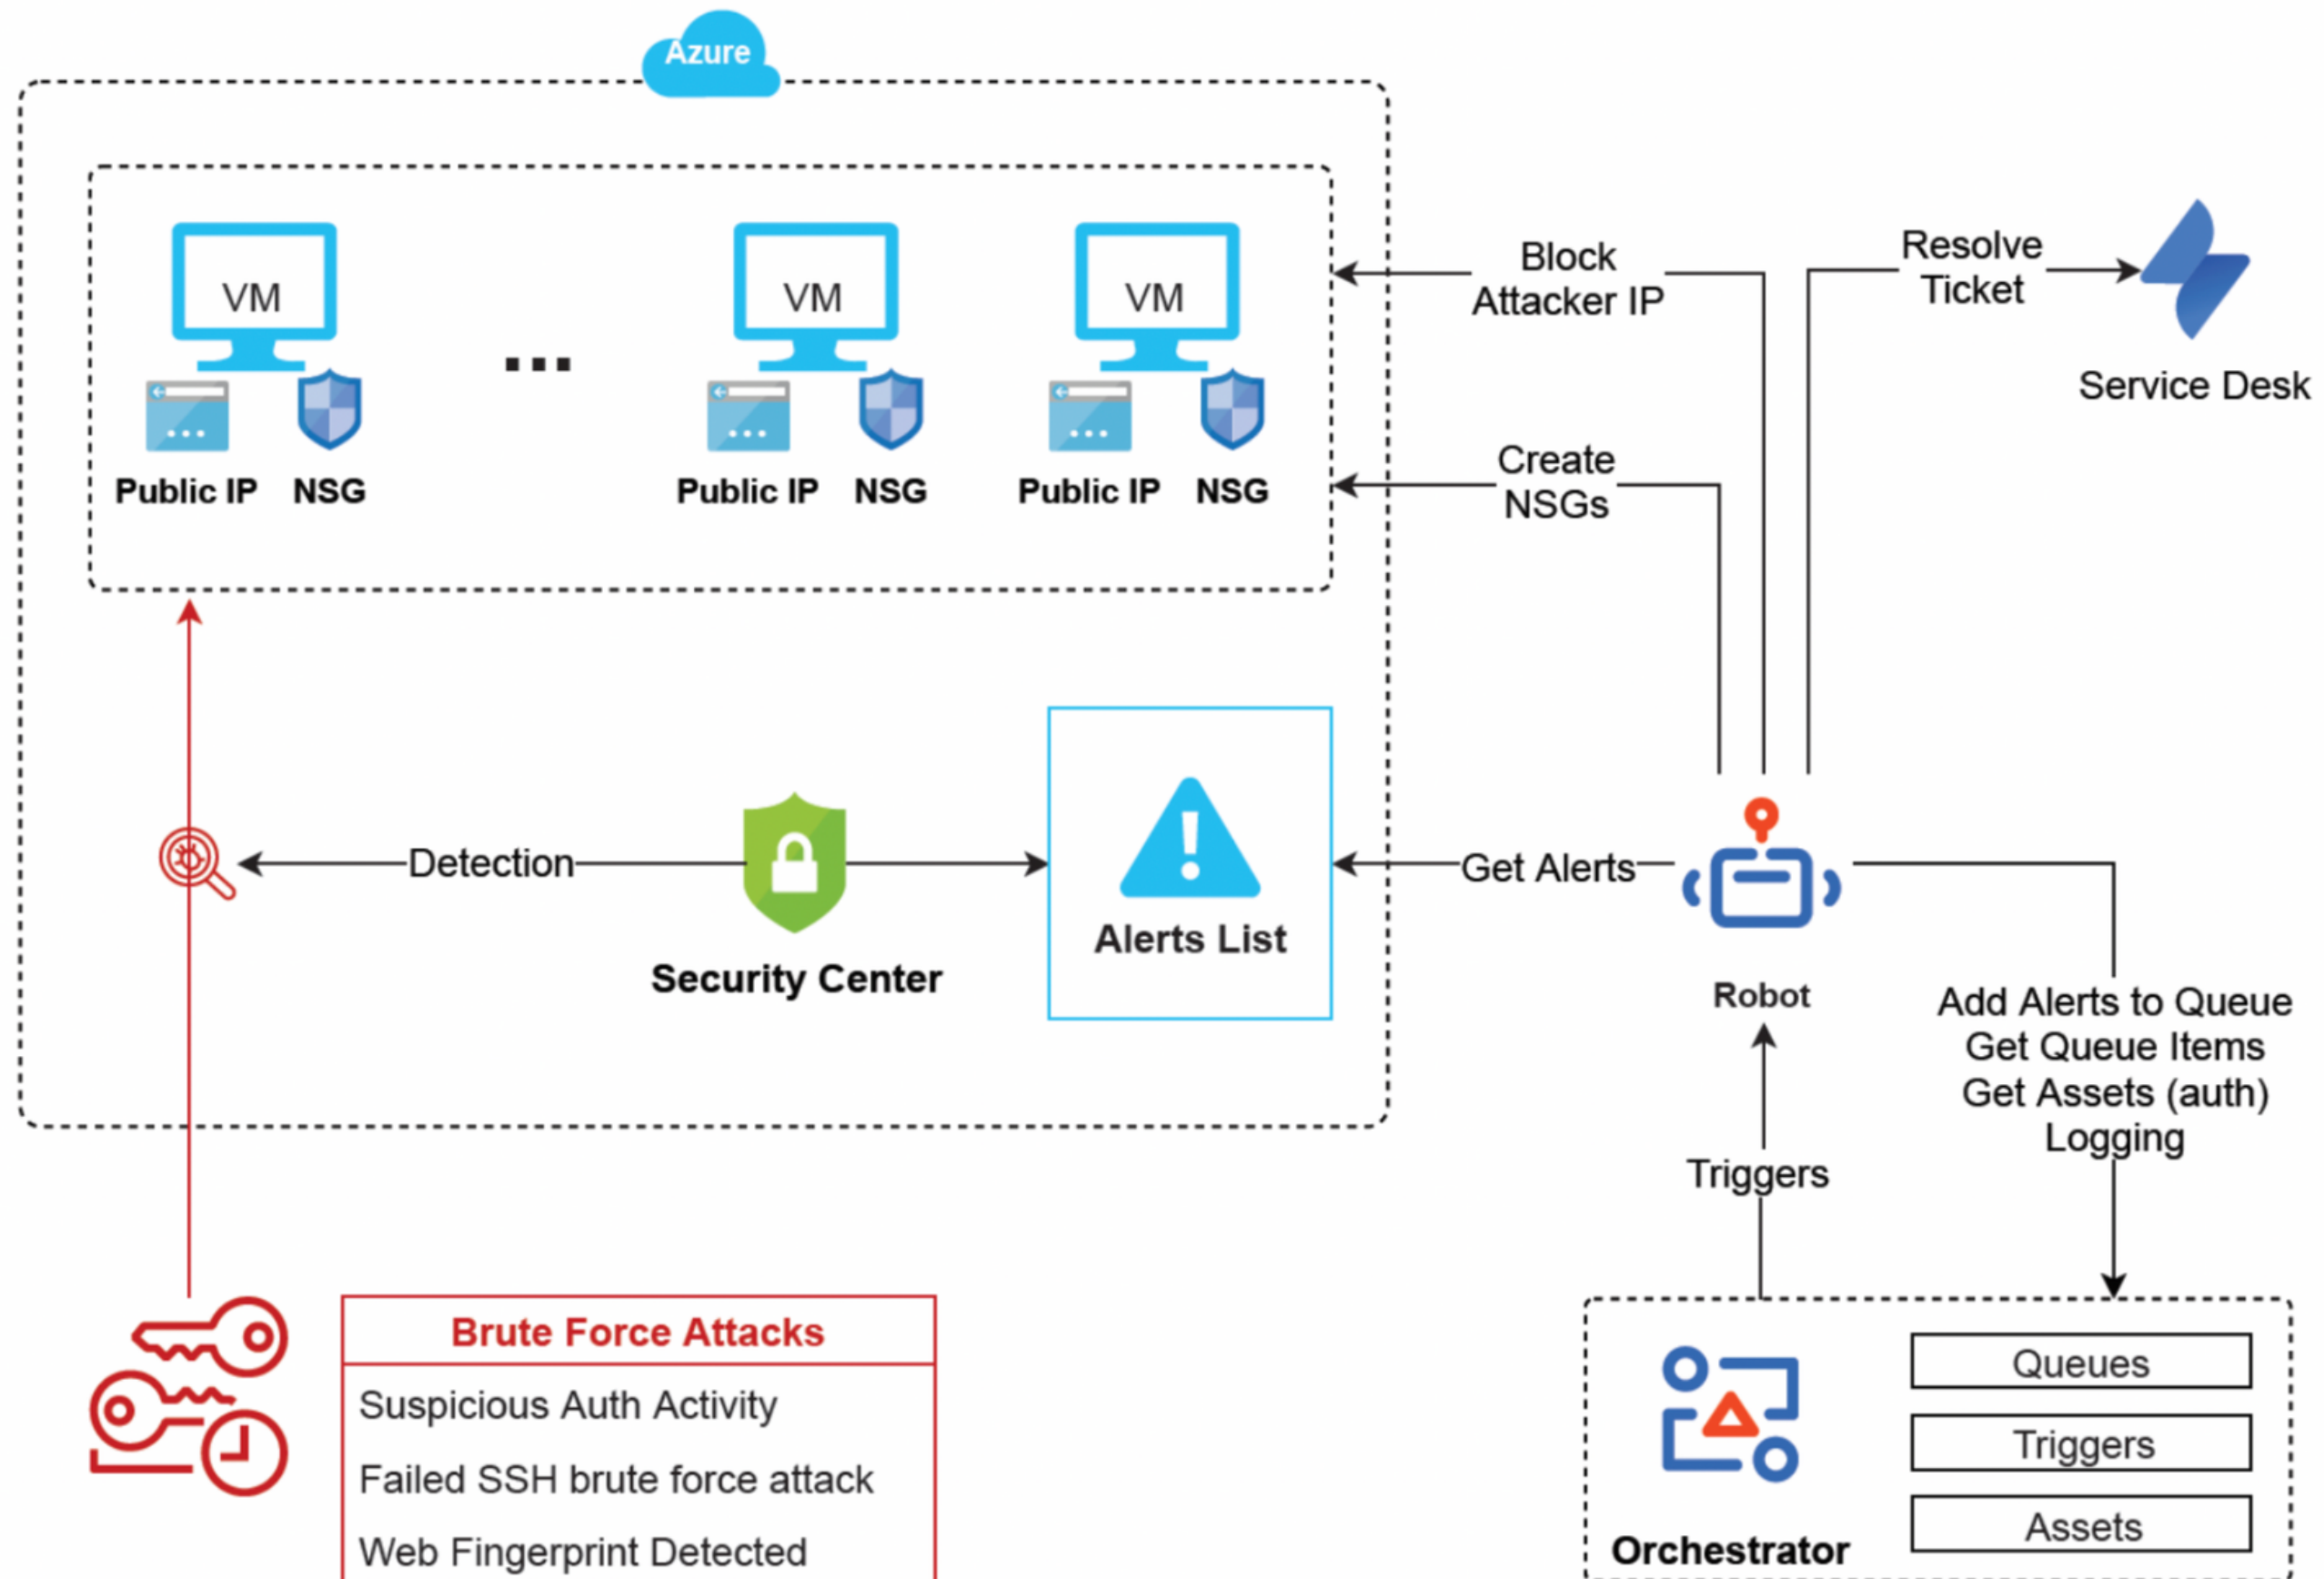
Azure

VM
Public IP NSG

...

VM
Public IP NSG

VM
Public IP NSG

Block Attacker IP

Resolve Ticket

Service Desk

Create NSGs

Detection

Security Center

Alerts List

Get Alerts

Robot

Add Alerts to Queue
Get Queue Items
Get Assets (auth)
Logging

Triggers

Brute Force Attacks

Suspicious Auth Activity

Failed SSH brute force attack

Web Fingerprint Detected

Orchestrator

Queues

Triggers

Assets